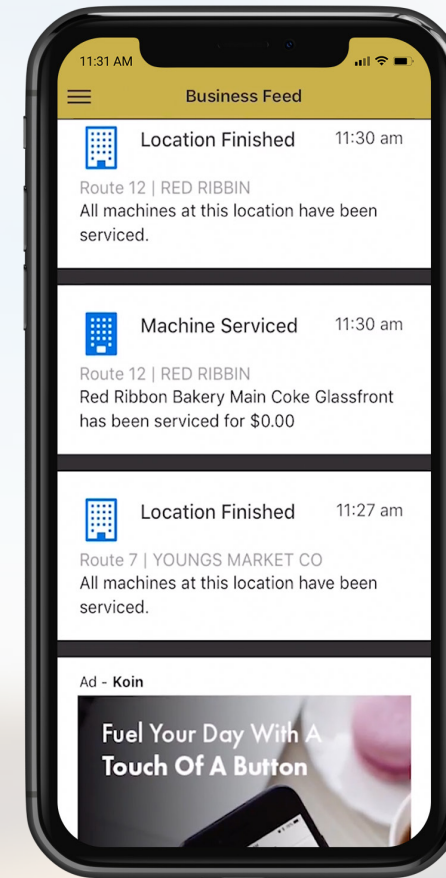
11:31 AM

Business Feed

Location Finished 11:30 am

Route 12 | RED RIBBIN
All machines at this location have been serviced.

Machine Serviced 11:30 am

Route 12 | RED RIBBIN
Red Ribbon Bakery Main Coke Glassfront has been serviced for $0.00

Location Finished 11:27 am

Route 7 | YOUNGS MARKET CO
All machines at this location have been serviced.

Ad - Koin

Fuel Your Day With A Touch Of A Button